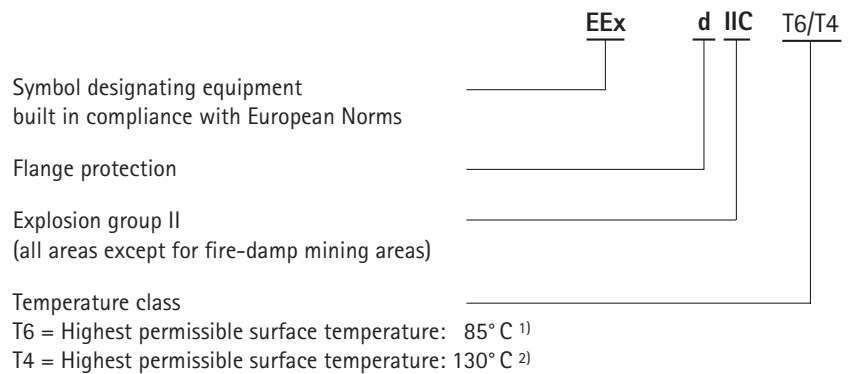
EEx d IIC T6/T4

Symbol designating equipment built in compliance with European Norms

Flange protection

Explosion group II
(all areas except for fire-damp mining areas)

Temperature class
T6 = Highest permissible surface temperature: 85° C $^{1)}$
T4 = Highest permissible surface temperature: 130° C $^{2)}$